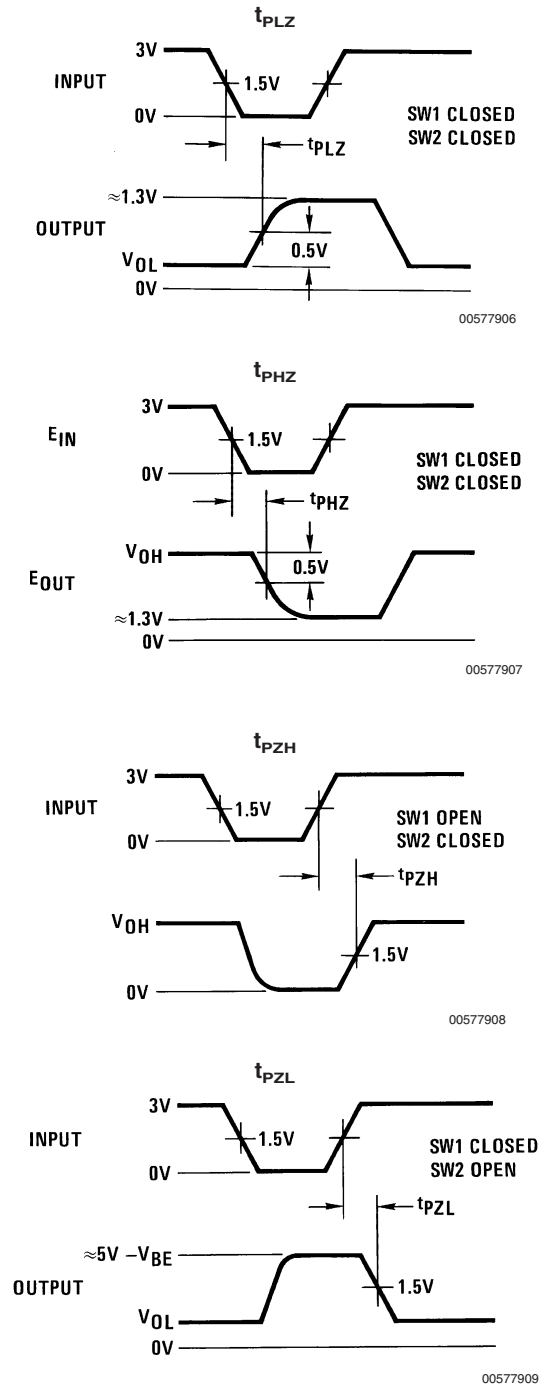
$t_{PLZ}$

3V
INPUT
1.5V
0V
SW1 CLOSED
SW2 CLOSED
$t_{PLZ}$
≈1.3V
OUTPUT
0.5V
$V_{OL}$
0V

00577906

$t_{PHZ}$

3V
$E_{IN}$
1.5V
0V
SW1 CLOSED
SW2 CLOSED
$t_{PHZ}$
$V_{OH}$
0.5V
$E_{OUT}$
≈1.3V
0V

00577907

$t_{PZH}$

3V
INPUT
1.5V
0V
SW1 OPEN
SW2 CLOSED
$t_{PZH}$
$V_{OH}$
1.5V
0V

00577908

$t_{PZL}$

3V
INPUT
1.5V
0V
SW1 CLOSED
SW2 OPEN
$t_{PZL}$
≈5V $-V_{BE}$
OUTPUT
1.5V
$V_{OL}$
0V

00577909